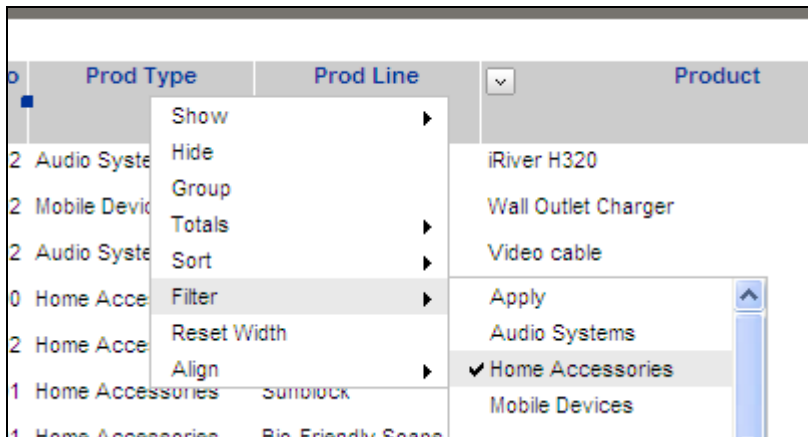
| o | Prod Type | Prod Line | Product |
|---|---|---|---|
| 2 | Audio Syste | | iRiver H320 |
| 2 | Mobile Devic | | Wall Outlet Charger |
| 2 | Audio Syste | | Video cable |
| 0 | Home Acce | | |
| 2 | Home Acce | | |
| 1 | Home Accessories | Sunblock | |
| 1 | Home Accessories | Bio-Friendly Soaps | |

Show
Hide
Group
Totals
Sort
Filter
Reset Width
Align

Apply
Audio Systems
✔ Home Accessories
Mobile Devices